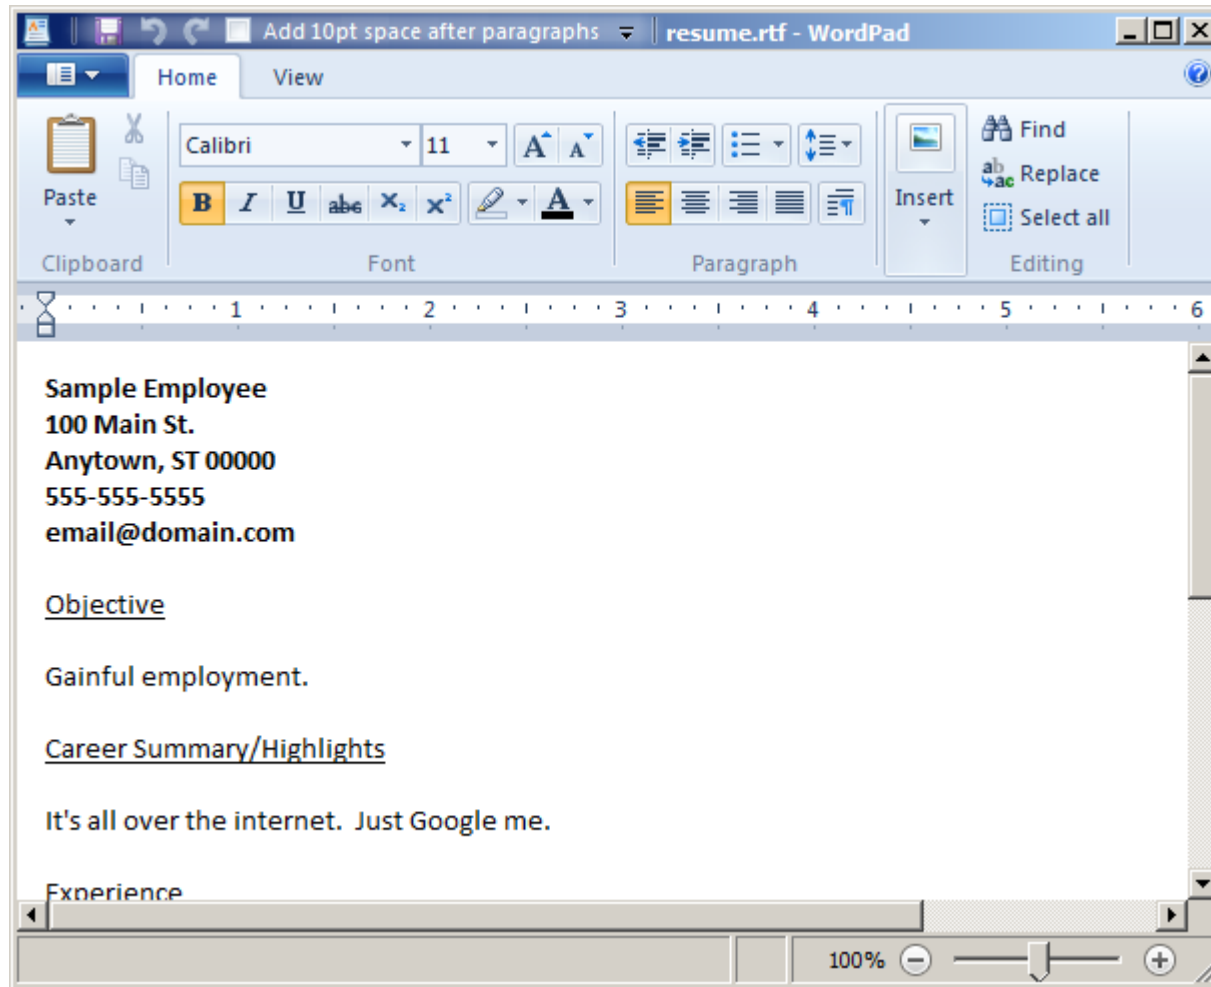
Add 10pt space after paragraphs resume.rtf - WordPad

Home View

Paste
Clipboard

Calibri 11
B I U abc $X_2$ $X^2$
Font

Paragraph

Insert

Find
Replace
Select all
Editing

1 2 3 4 5 6

**Sample Employee**
**100 Main St.**
**Anytown, ST 00000**
**555-555-5555**
**email@domain.com**

Objective

Gainful employment.

Career Summary/Highlights

It's all over the internet. Just Google me.

Experience

100%